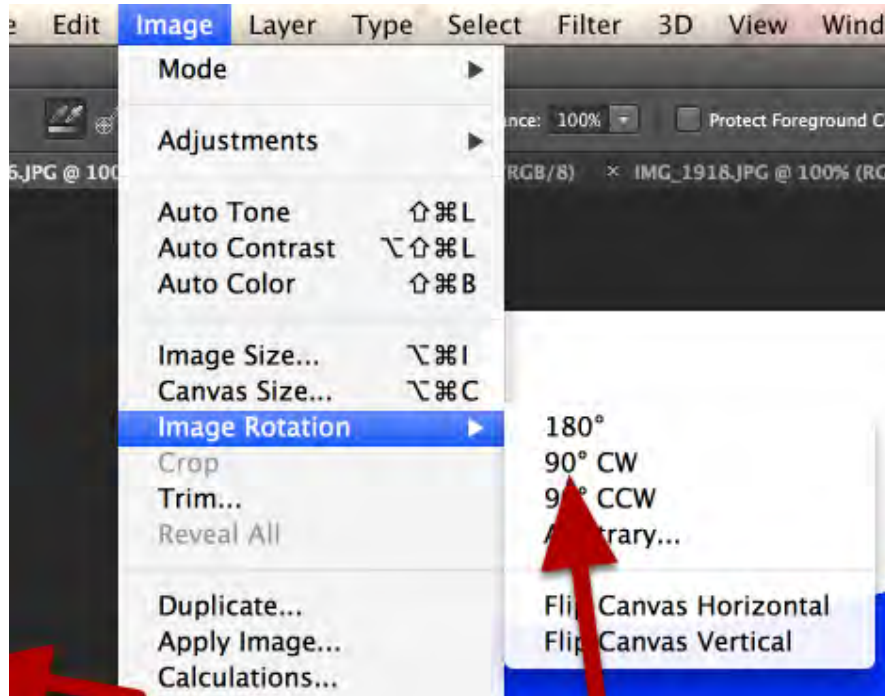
e Edit Image Layer Type Select Filter 3D View Wind

nce: 100% Protect Foreground C

6.JPG @ 100 RGB/8) × IMG_1918.JPG @ 100% (RC

Mode ▶

Adjustments ▶

Auto Tone ⇧⌘L
Auto Contrast ⌥⇧⌘L
Auto Color ⇧⌘B

Image Size... ⌥⌘I
Canvas Size... ⌥⌘C
Image Rotation ▶
Crop
Trim...
Reveal All

Duplicate...
Apply Image...
Calculations...

180°
90° CW
9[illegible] CCW
A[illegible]trary...

Flip Canvas Horizontal
Flip Canvas Vertical